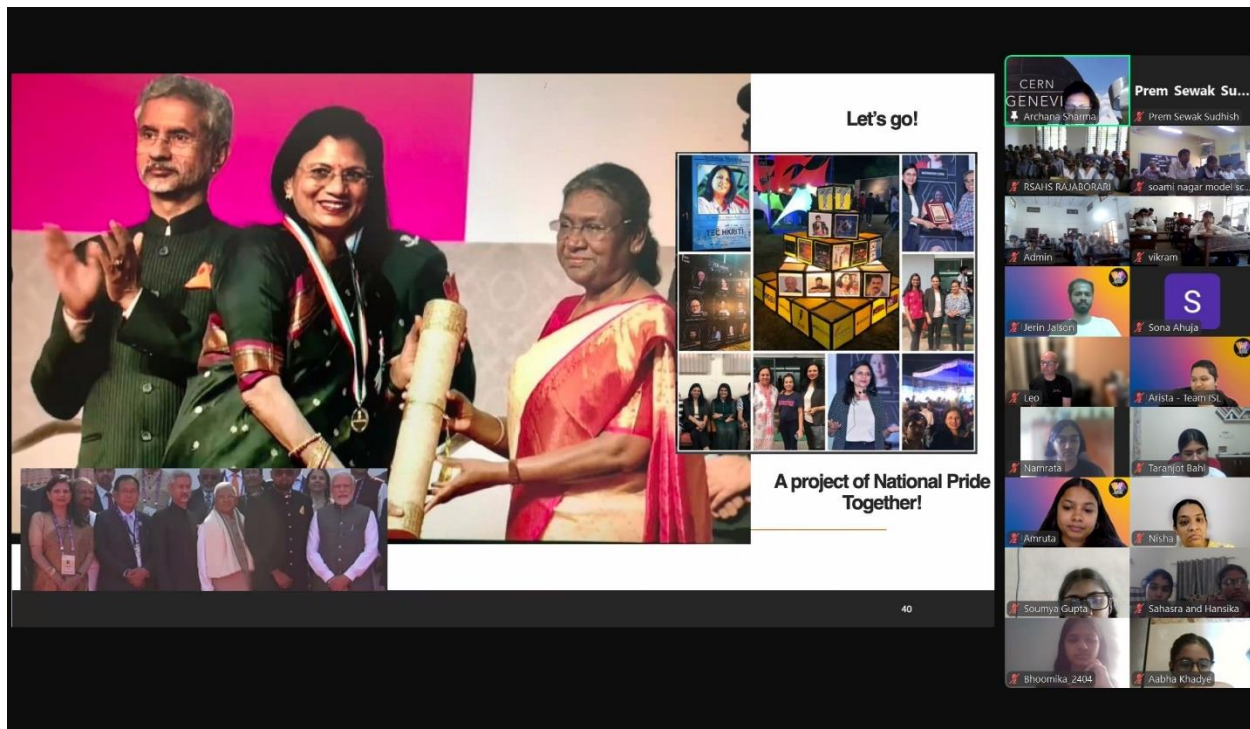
Let's go!

TECHKRITI

A project of National Pride Together!

40

CERN GENEVI

Archana Sharma

Prem Sewak Su...

Prem Sewak Sudhish

RSAHS RAJABORARI

soami nagar model sc...

Admin

vikram

Jerin Jaison

S

Sona Ahuja

Leo

Arista - Team ISL

Namrata

Taranjot Bahl

Amruta

Nisha

Soumya Gupta

Sahasra and Hansika

Bhoomika_2404

Aabha Khadye